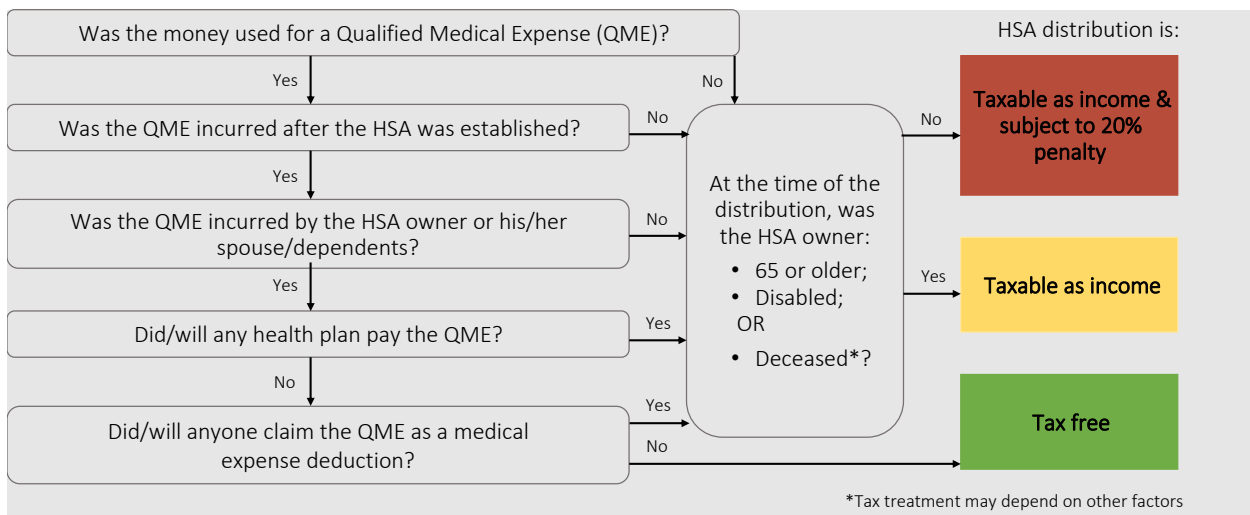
HSA distribution is:

Was the money used for a Qualified Medical Expense (QME)?

Yes

No

Was the QME incurred after the HSA was established?

No

Yes

Was the QME incurred by the HSA owner or his/her spouse/dependents?

No

Yes

Did/will any health plan pay the QME?

Yes

No

Did/will anyone claim the QME as a medical expense deduction?

Yes

No

At the time of the distribution, was the HSA owner:

• 65 or older;
• Disabled;
OR
• Deceased*?

No

Taxable as income & subject to 20% penalty

Yes

Taxable as income

Tax free

*Tax treatment may depend on other factors